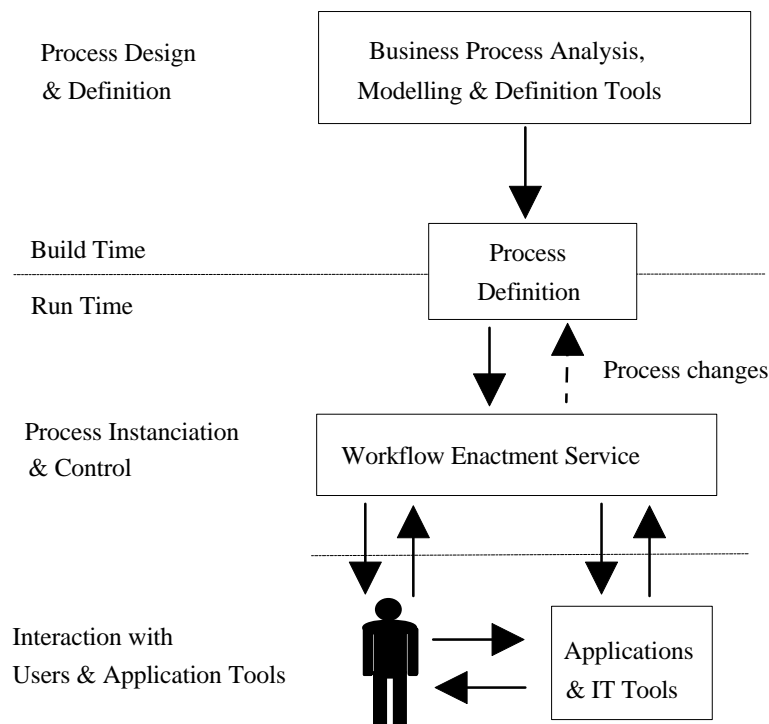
Process Design & Definition

Business Process Analysis, Modelling & Definition Tools

Build Time

Run Time

Process Definition

Process changes

Process Instanciation & Control

Workflow Enactment Service

Interaction with Users & Application Tools

Applications & IT Tools